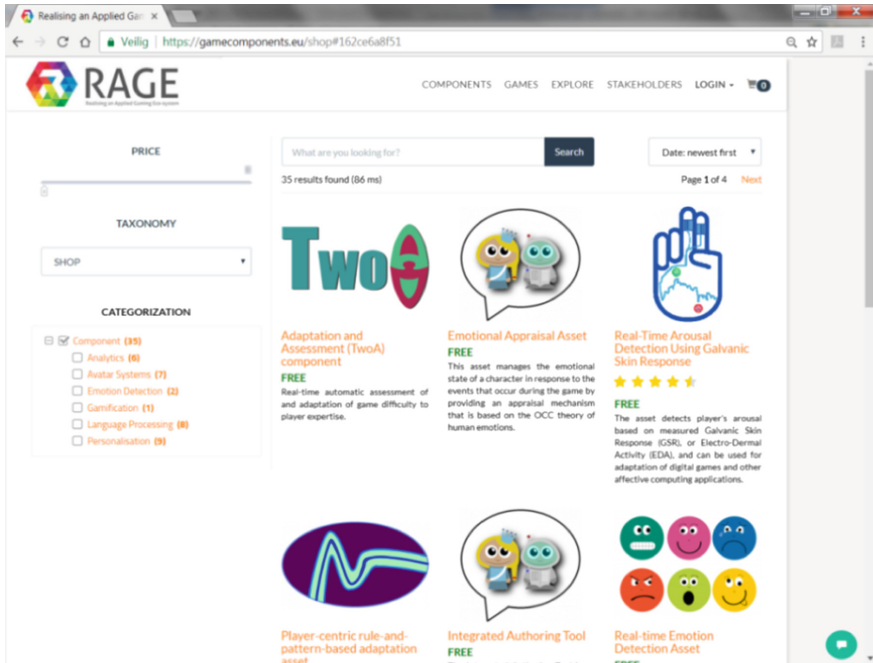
Realising an Applied Ga

Veilig | https://gamecomponents.eu/shop#162ce6a8f51

RAGE
Realising an Applied Gaming Eco-system

COMPONENTS GAMES EXPLORE STAKEHOLDERS LOGIN 0

PRICE

TAXONOMY

SHOP

CATEGORIZATION

Component (35)
Analytics (6)
Avatar Systems (7)
Emotion Detection (2)
Gamification (1)
Language Processing (8)
Personalisation (9)

What are you looking for?
Search

Date: newest first

35 results found (86 ms)

Page 1 of 4 Next

TwoA

Adaptation and Assessment (TwoA) component
FREE
Real-time automatic assessment of and adaptation of game difficulty to player expertise.

Emotional Appraisal Asset
FREE
This asset manages the emotional state of a character in response to the events that occur during the game by providing an appraisal mechanism that is based on the OCC theory of human emotions.

Real-Time Arousal Detection Using Galvanic Skin Response
FREE
The asset detects player's arousal based on measured Galvanic Skin Response (GSR), or Electro-Dermal Activity (EDA), and can be used for adaptation of digital games and other affective computing applications.

Player-centric rule-and-pattern-based adaptation asset

Integrated Authoring Tool
FREE

Real-time Emotion Detection Asset
FREE